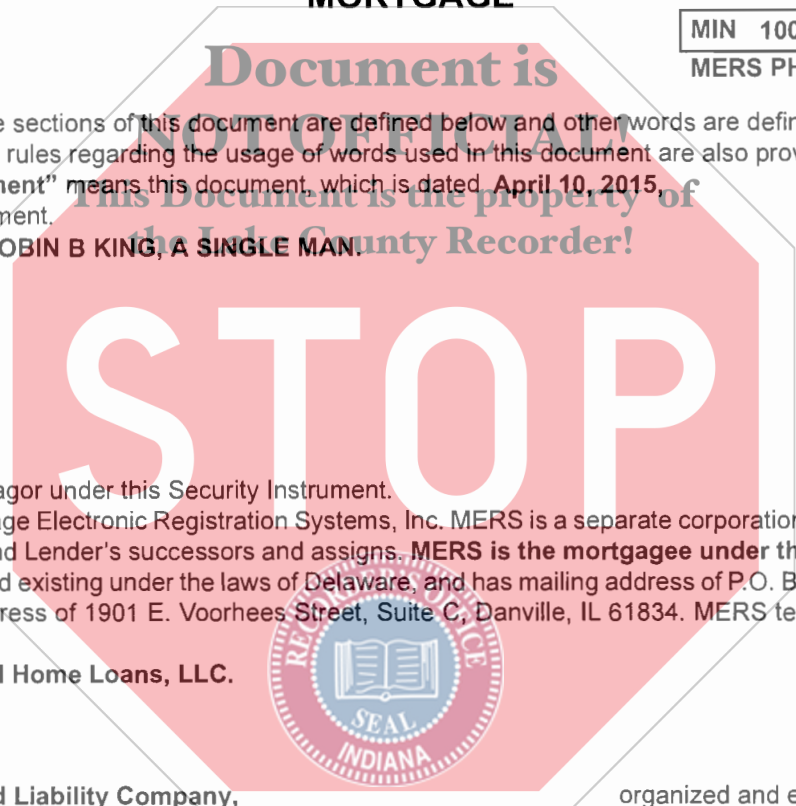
MORTGAGE

MIN 100
MERS PH

Document is
NOT OFFICIAL!
This Document is the property of
the Lake County Recorder!

e sections of this document are defined below and other words are defin
rules regarding the usage of words used in this document are also prov
ment" means this document, which is dated April 10, 2015,
ment.
OBIN B KING, A SINGLE MAN.

STOP

agor under this Security Instrument.
ge Electronic Registration Systems, Inc. MERS is a separate corporatio
d Lender's successors and assigns. MERS is the mortgagee under th
d existing under the laws of Delaware, and has mailing address of P.O. B
ress of 1901 E. Voorhees Street, Suite C, Danville, IL 61834. MERS te

d Home Loans, LLC.

RECORDER'S OFFICE
SEAL
INDIANA

d Liability Company, organized and e